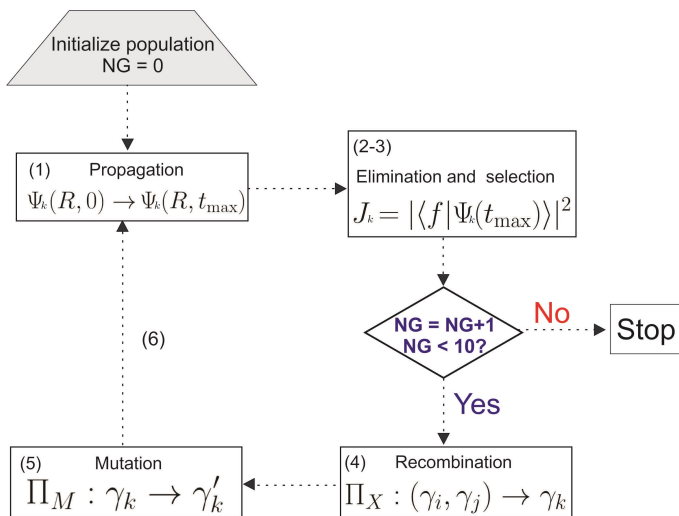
Initialize population
NG = 0

(1) Propagation
$\Psi_k(R,0) \rightarrow \Psi_k(R,t_{\max})$

(2-3)
Elimination and selection
$J_k = |\langle f|\Psi_k(t_{\max})\rangle|^2$

NG = NG+1
NG < 10?

No

Stop

Yes

(6)

(5) Mutation
$\Pi_M : \gamma_k \rightarrow \gamma_k'$

(4) Recombination
$\Pi_X : (\gamma_i, \gamma_j) \rightarrow \gamma_k$